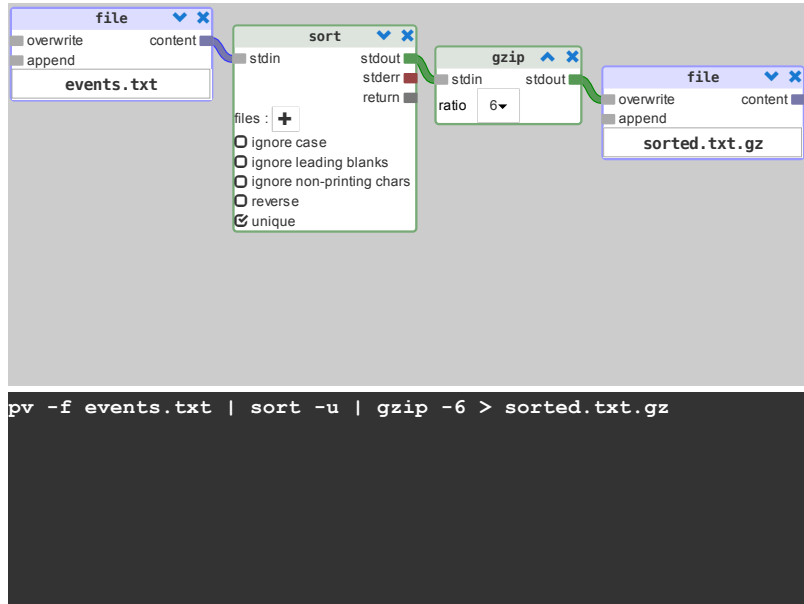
file
overwrite
content
append
events.txt

sort
stdin
stdout
stderr
return
files :
ignore case
ignore leading blanks
ignore non-printing chars
reverse
unique

gzip
stdin
stdout
ratio
6

file
overwrite
content
append
sorted.txt.gz

pv -f events.txt | sort -u | gzip -6 > sorted.txt.gz